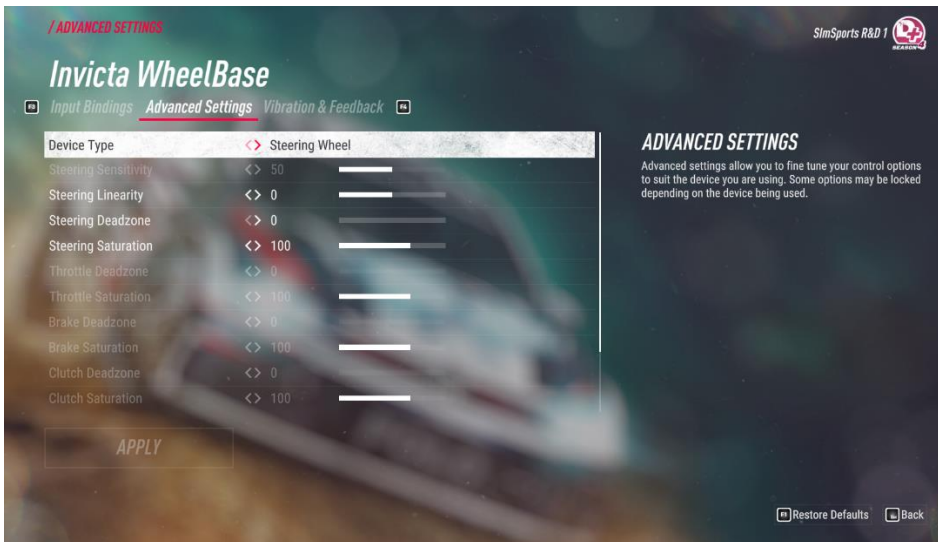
/ ADVANCED SETTINGS

SimSports R&D 1

SEASON

Invicta WheelBase

F3 Input Bindings Advanced Settings Vibration & Feedback F4

| | | |
|---|---|---|
| Device Type | <> | Steering Wheel |
| Steering Sensitivity | <> | 50 |
| Steering Linearity | <> | 0 |
| Steering Deadzone | <> | 0 |
| Steering Saturation | <> | 100 |
| Throttle Deadzone | <> | 0 |
| Throttle Saturation | <> | 100 |
| Brake Deadzone | <> | 0 |
| Brake Saturation | <> | 100 |
| Clutch Deadzone | <> | 0 |
| Clutch Saturation | <> | 100 |

APPLY

ADVANCED SETTINGS

Advanced settings allow you to fine tune your control options to suit the device you are using. Some options may be locked depending on the device being used.

F1 Restore Defaults Back